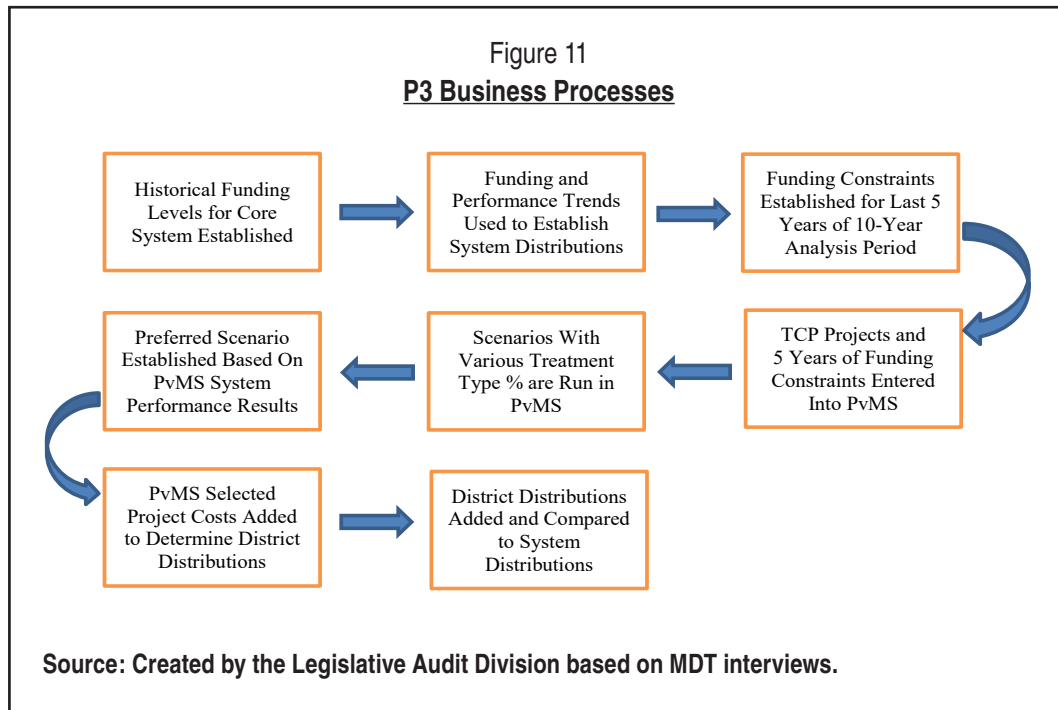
Figure 11
P3 Business Processes

Historical Funding Levels for Core System Established

Funding and Performance Trends Used to Establish System Distributions

Funding Constraints Established for Last 5 Years of 10-Year Analysis Period

TCP Projects and 5 Years of Funding Constraints Entered Into PvMS

Scenarios With Various Treatment Type % are Run in PvMS

Preferred Scenario Established Based On PvMS System Performance Results

PvMS Selected Project Costs Added to Determine District Distributions

District Distributions Added and Compared to System Distributions

Source: Created by the Legislative Audit Division based on MDT interviews.